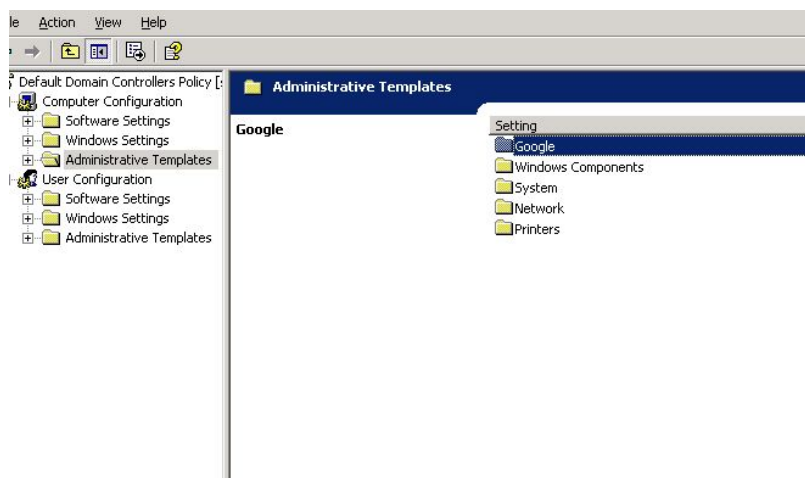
le Action View Help

Default Domain Controllers Policy [
Computer Configuration
Software Settings
Windows Settings
Administrative Templates
User Configuration
Software Settings
Windows Settings
Administrative Templates

Administrative Templates

Google

Setting
Google
Windows Components
System
Network
Printers